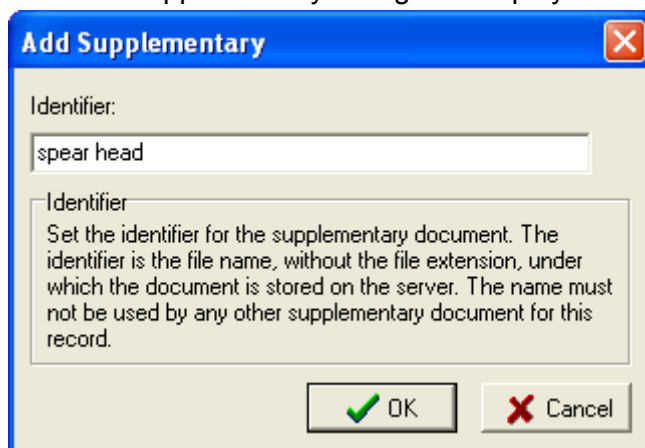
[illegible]

Add Supplementary

Identifier:

spear head

Identifier

Set the identifier for the supplementary document. The identifier is the file name, without the file extension, under which the document is stored on the server. The name must not be used by any other supplementary document for this record.

OK

Cancel